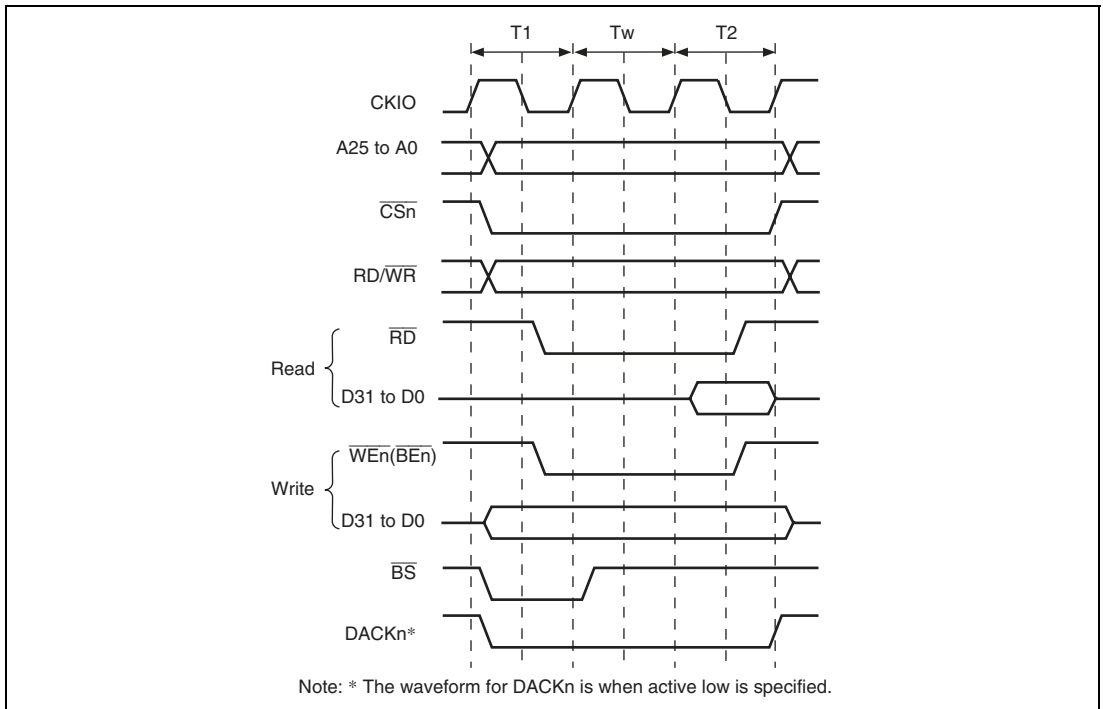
T1 Tw T2

CKIO

A25 to A0

$\overline{CSn}$

RD/$\overline{WR}$

Read

$\overline{RD}$

D31 to D0

Write

$\overline{WEn}$($\overline{BEn}$)

D31 to D0

$\overline{BS}$

DACKn*

Note: * The waveform for DACKn is when active low is specified.